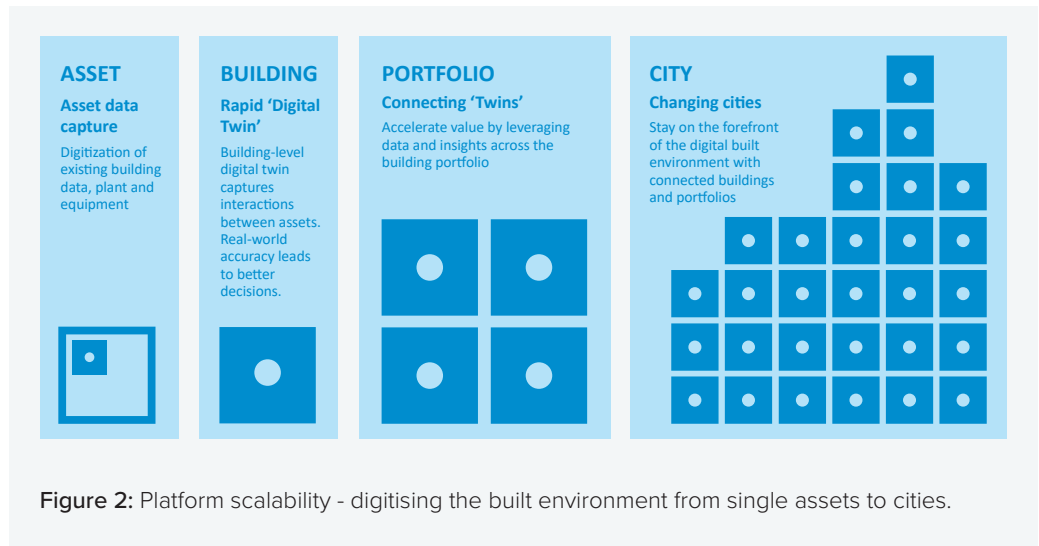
ASSET

Asset data capture

Digitization of existing building data, plant and equipment

BUILDING

Rapid 'Digital Twin'

Building-level digital twin captures interactions between assets. Real-world accuracy leads to better decisions.

PORTFOLIO

Connecting 'Twins'

Accelerate value by leveraging data and insights across the building portfolio

CITY

Changing cities

Stay on the forefront of the digital built environment with connected buildings and portfolios

Figure 2: Platform scalability - digitising the built environment from single assets to cities.